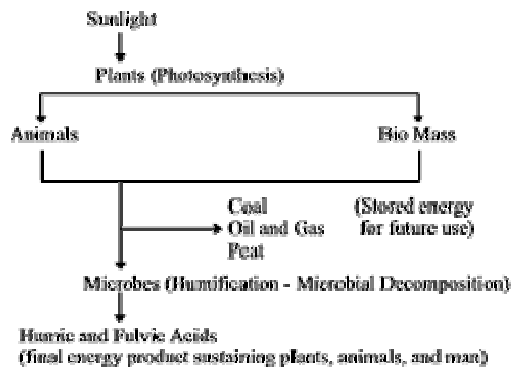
Sunlight

Plants (Photosynthesis)

Animals

Bio Mass

Coal
Oil and Gas
Peat

(Stored energy for future use)

Microbes (Humification - Microbial Decomposition)

Humic and Fulvic Acids
(final energy product sustaining plants, animals, and man)